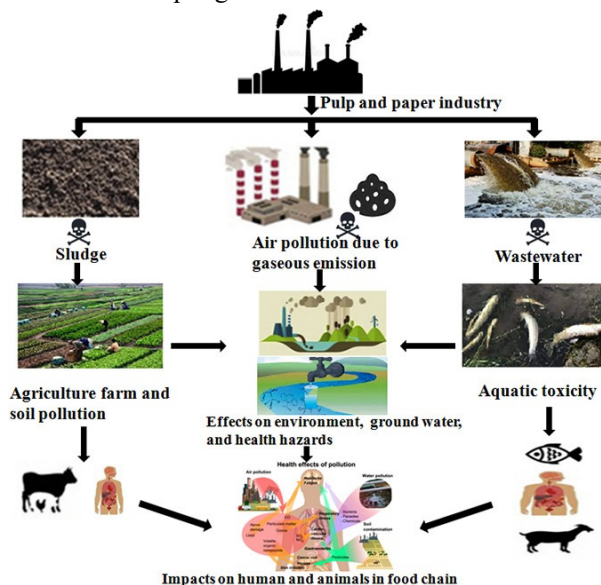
Pulp and paper industry

Sludge

Air pollution due to gaseous emission

Wastewater

Agriculture farm and soil pollution

Effects on environment, ground water, and health hazards

Aquatic toxicity

Health effects of pollution

Air pollution

Water pollution

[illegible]

Impacts on human and animals in food chain